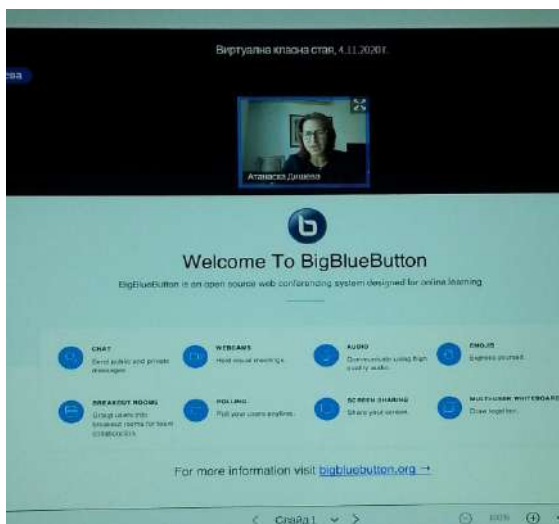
Виртуална класна стая, 4.11.2020г.

ева

Атанаска Дишева

Welcome To BigBlueButton

BigBlueButton is an open source web conferencing system designed for online learning.

CHAT
Send public and private messages.

WEBCAMS
Hold visual meetings.

AUDIO
Communicate using high quality audio.

EMOJIS
Express yourself.

BREAKOUT ROOMS
Group users into breakout rooms for team collaboration.

POLLING
Poll your users anytime.

SCREEN SHARING
Share your screen.

MULTIUSER WHITEBOARD
Draw together.

For more information visit bigbluebutton.org →

< Слайд 1 ∨ >

100%